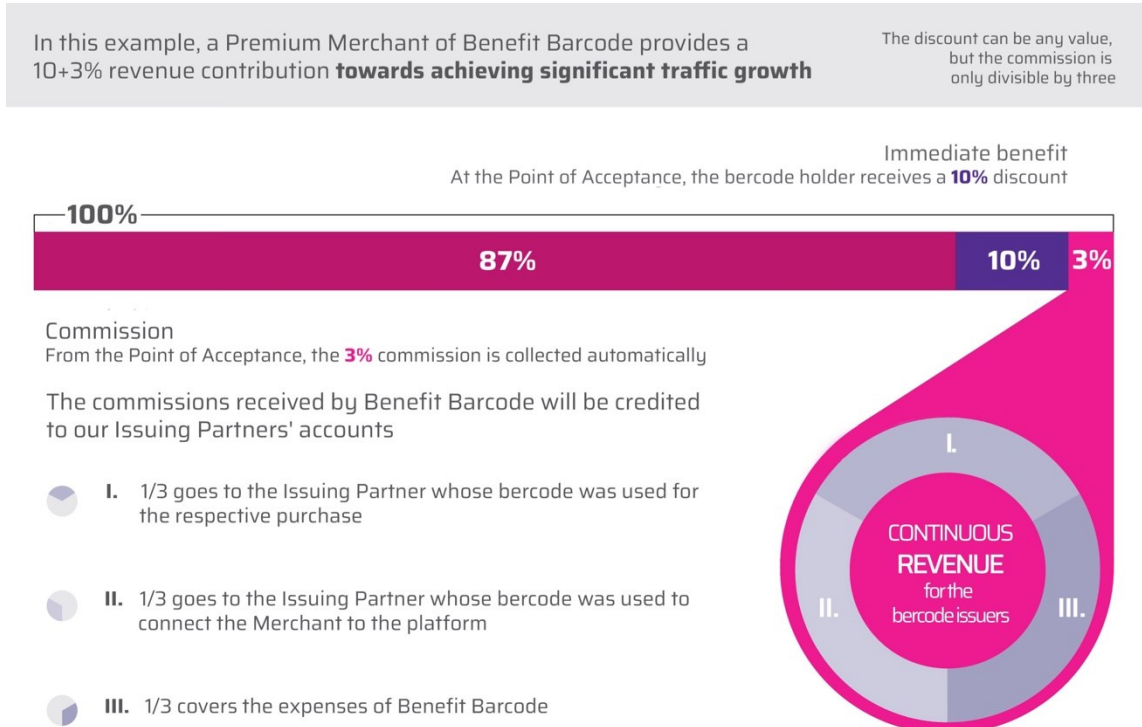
In this example, a Premium Merchant of Benefit Barcode provides a 10+3% revenue contribution **towards achieving significant traffic growth**

The discount can be any value, but the commission is only divisible by three

Immediate benefit
At the Point of Acceptance, the bercode holder receives a **10%** discount

100%

87%

10%

3%

Commission
From the Point of Acceptance, the **3%** commission is collected automatically

The commissions received by Benefit Barcode will be credited to our Issuing Partners' accounts

I. 1/3 goes to the Issuing Partner whose bercode was used for the respective purchase

II. 1/3 goes to the Issuing Partner whose bercode was used to connect the Merchant to the platform

III. 1/3 covers the expenses of Benefit Barcode

I.

II.

III.

CONTINUOUS REVENUE for the bercode issuers